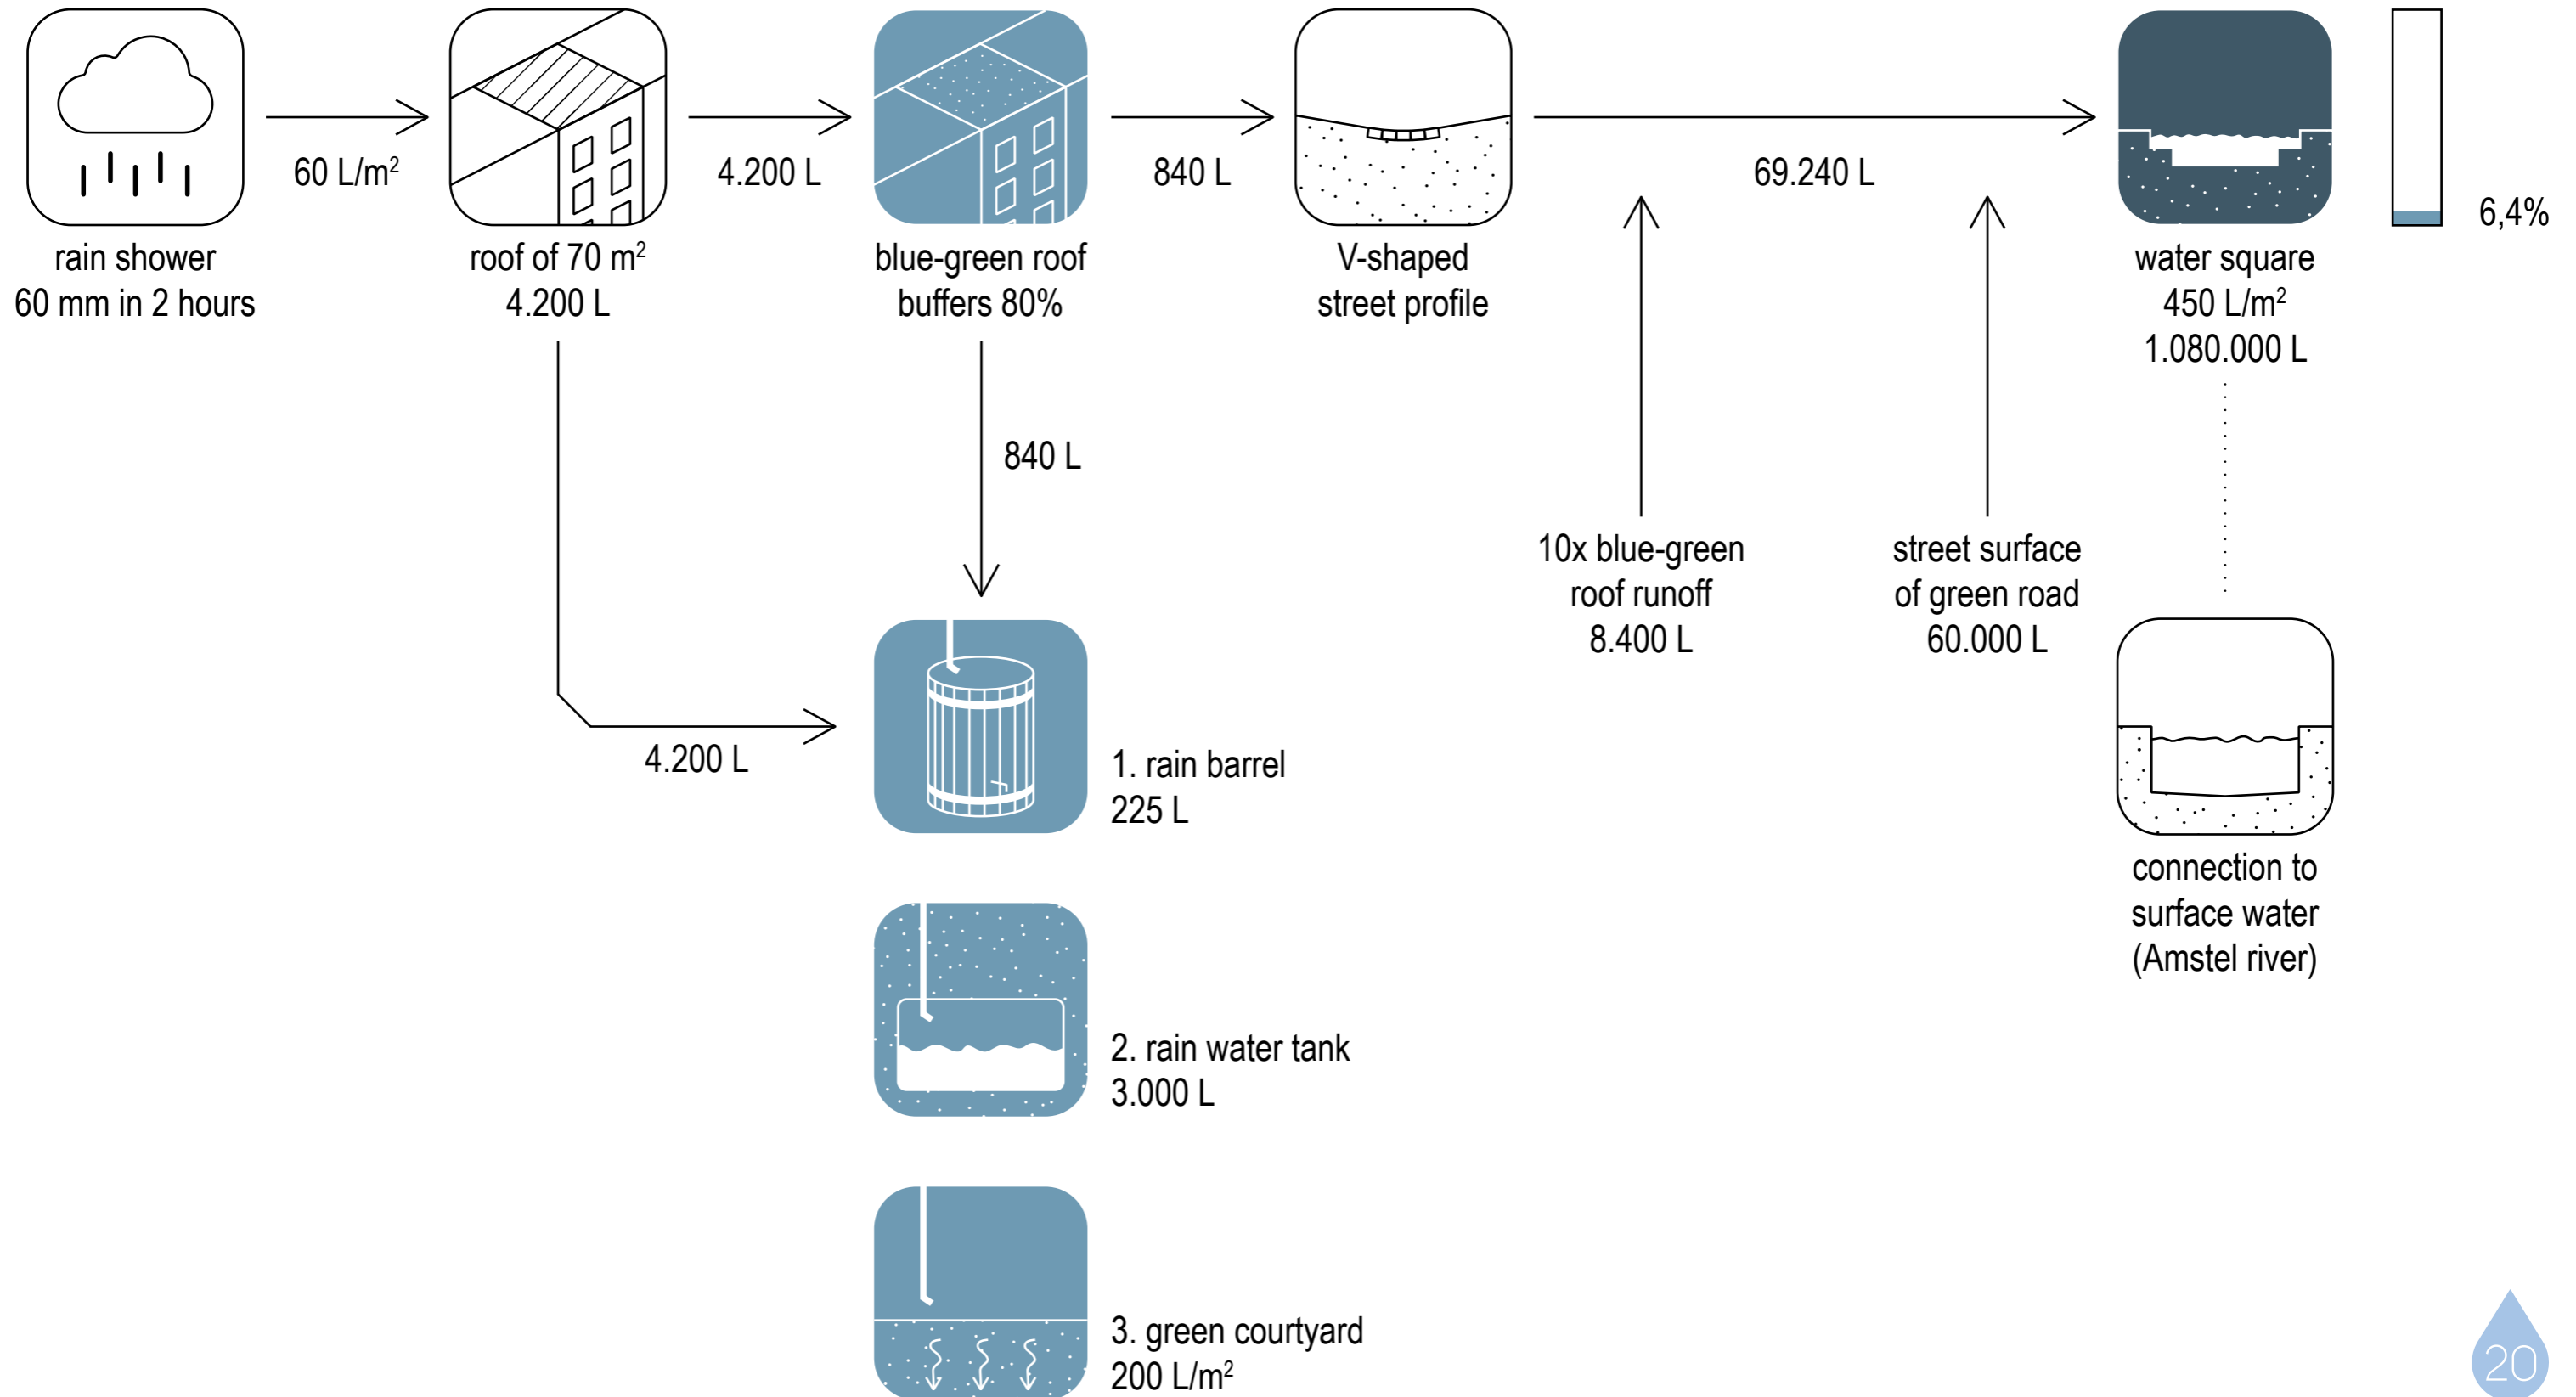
rain shower
60 mm in 2 hours

60 L/$m^2$

roof of 70 $m^2$
4.200 L

4.200 L

blue-green roof
buffers 80%

840 L

V-shaped
street profile

69.240 L

water square
450 L/$m^2$
1.080.000 L

6,4%

840 L

4.200 L

1. rain barrel
225 L

2. rain water tank
3.000 L

3. green courtyard
200 L/$m^2$

10x blue-green
roof runoff
8.400 L

street surface
of green road
60.000 L

connection to
surface water
(Amstel river)

20